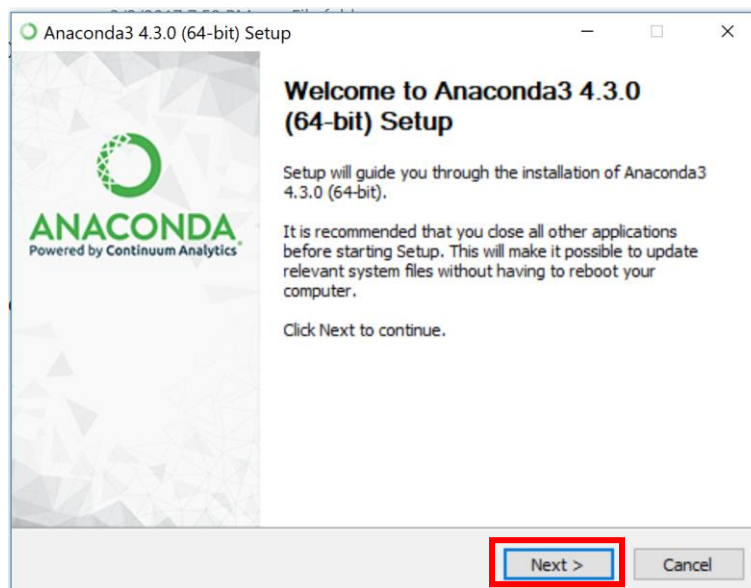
Anaconda3 4.3.0 (64-bit) Setup

ANACONDA
Powered by Continuum Analytics®

Welcome to Anaconda3 4.3.0 (64-bit) Setup

Setup will guide you through the installation of Anaconda3 4.3.0 (64-bit).

It is recommended that you close all other applications before starting Setup. This will make it possible to update relevant system files without having to reboot your computer.

Click Next to continue.

Next >
Cancel